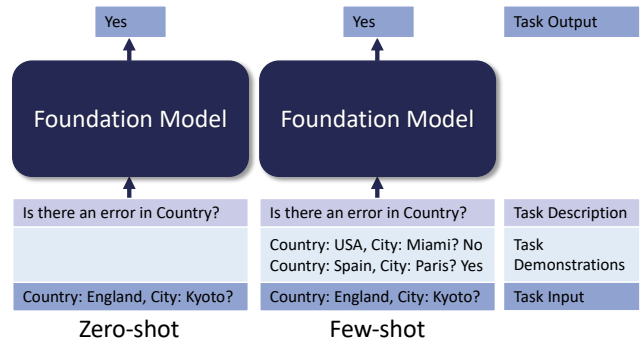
Yes

Foundation Model

Is there an error in Country?

Country: England, City: Kyoto?

Zero-shot

Yes

Foundation Model

Is there an error in Country?

Country: USA, City: Miami? No
Country: Spain, City: Paris? Yes

Country: England, City: Kyoto?

Few-shot

Task Output

Task Description

Task Demonstrations

Task Input